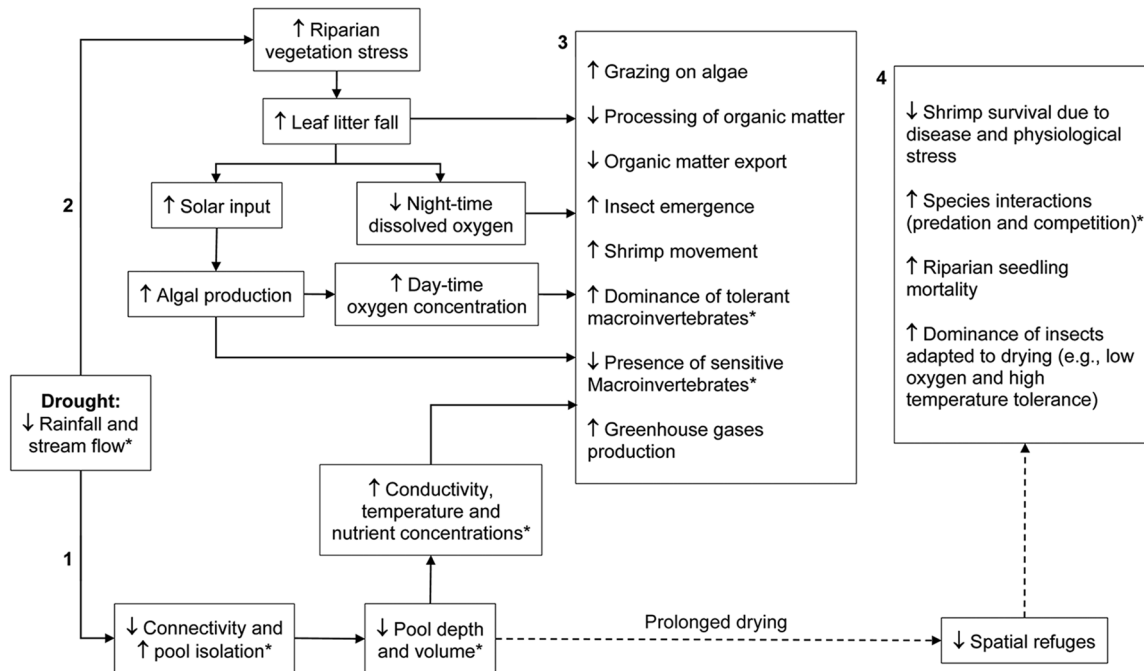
↑ Riparian vegetation stress

↑ Leaf litter fall

↑ Solar input

↓ Night-time dissolved oxygen

↑ Algal production

↑ Day-time oxygen concentration

2

Drought:
↓ Rainfall and stream flow*

1

3

↑ Grazing on algae

↓ Processing of organic matter

↓ Organic matter export

↑ Insect emergence

↑ Shrimp movement

↑ Dominance of tolerant macroinvertebrates*

↓ Presence of sensitive Macroinvertebrates*

↑ Greenhouse gases production

4

↓ Shrimp survival due to disease and physiological stress

↑ Species interactions (predation and competition)*

↑ Riparian seedling mortality

↑ Dominance of insects adapted to drying (e.g., low oxygen and high temperature tolerance)

↑ Conductivity, temperature and nutrient concentrations*

↓ Connectivity and ↑ pool isolation*

↓ Pool depth and volume*

Prolonged drying

↓ Spatial refuges